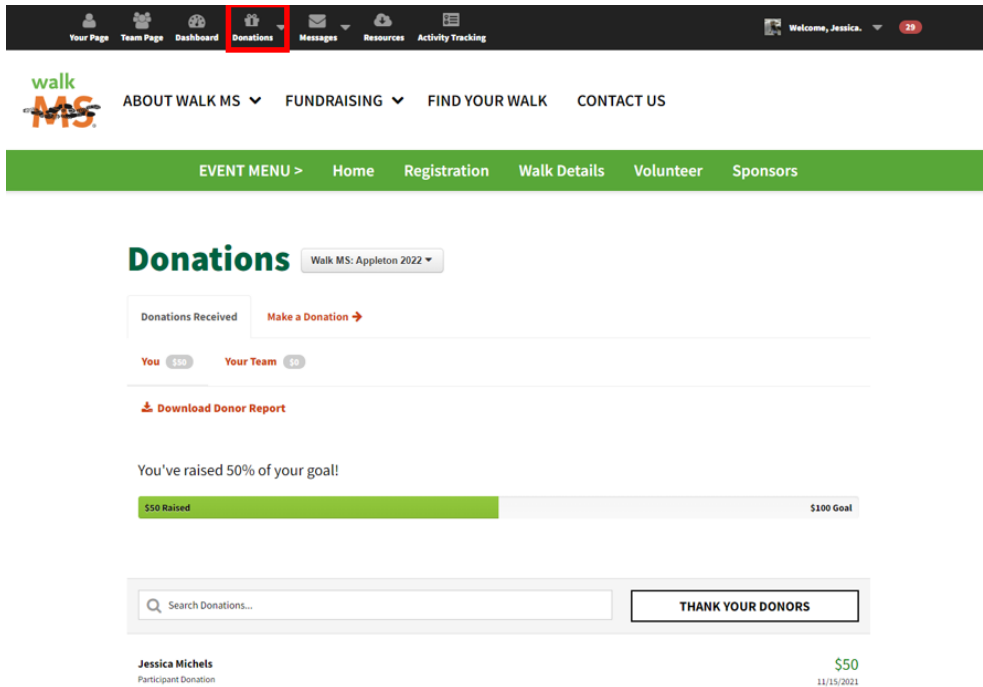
Your Page Team Page Dashboard Donations Messages Resources Activity Tracking

Welcome, Jessica. 29

walk MS

ABOUT WALK MS FUNDRAISING FIND YOUR WALK CONTACT US

EVENT MENU > Home Registration Walk Details Volunteer Sponsors

Donations Walk MS: Appleton 2022

Donations Received Make a Donation →

You $50 Your Team $0

Download Donor Report

You've raised 50% of your goal!

$50 Raised $100 Goal

Search Donations...

THANK YOUR DONORS

Jessica Michels
Participant Donation

$50
11/15/2021